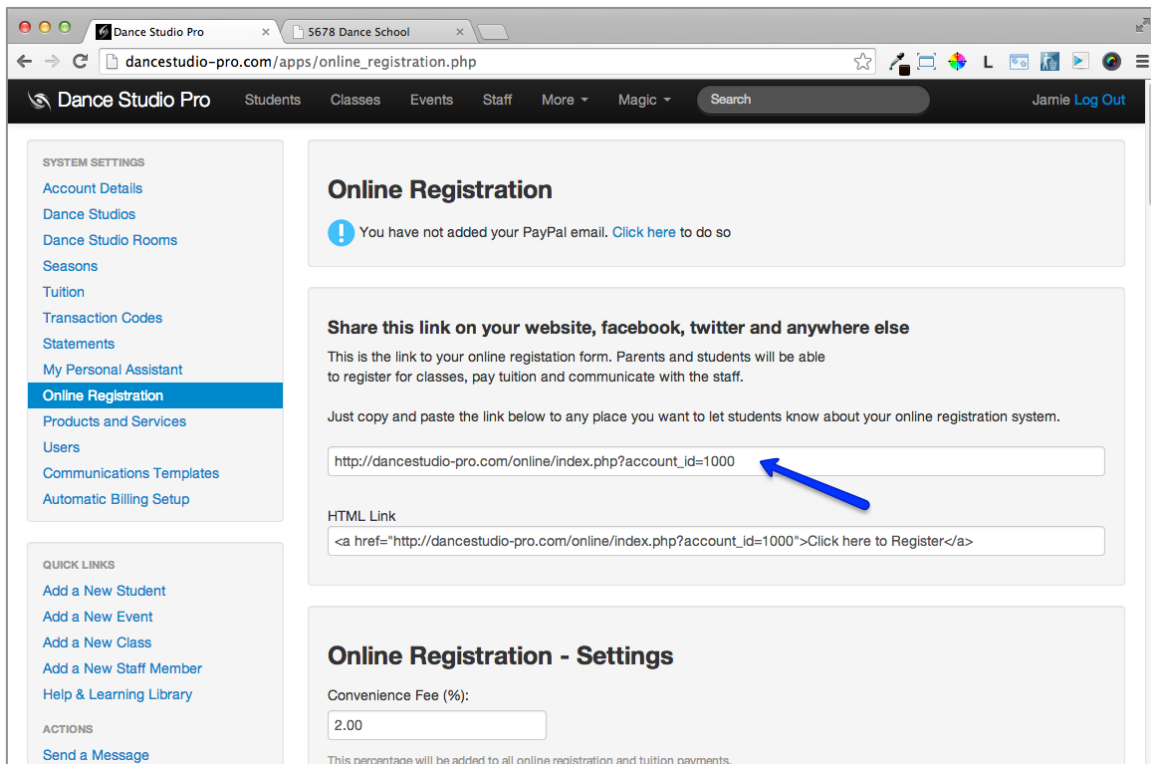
Dance Studio Pro
5678 Dance School
dancestudio-pro.com/apps/online_registration.php
L

Dance Studio Pro Students Classes Events Staff More Magic Search Jamie Log Out

SYSTEM SETTINGS
Account Details
Dance Studios
Dance Studio Rooms
Seasons
Tuition
Transaction Codes
Statements
My Personal Assistant
Online Registration
Products and Services
Users
Communications Templates
Automatic Billing Setup

QUICK LINKS
Add a New Student
Add a New Event
Add a New Class
Add a New Staff Member
Help & Learning Library

ACTIONS
Send a Message

Online Registration

You have not added your PayPal email. Click here to do so

Share this link on your website, facebook, twitter and anywhere else

This is the link to your online registation form. Parents and students will be able to register for classes, pay tuition and communicate with the staff.

Just copy and paste the link below to any place you want to let students know about your online registration system.

http://dancestudio-pro.com/online/index.php?account_id=1000

HTML Link

<a href="http://dancestudio-pro.com/online/index.php?account_id=1000">Click here to Register</a>

Online Registration - Settings

Convenience Fee (%):

2.00

This percentage will be added to all online registration and tuition payments.